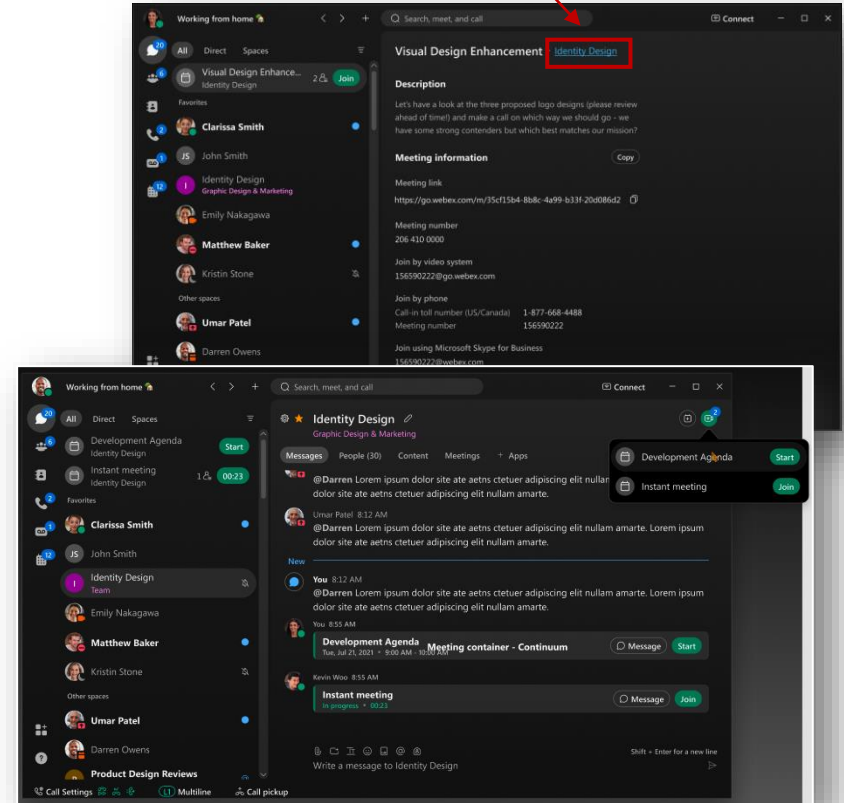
Working from home
Search, meet, and call
Connect

20
All Direct Spaces
6
Visual Design Enhance...
Identity Design
2 Join
Favorites
2
Clarissa Smith
JS John Smith
12
Identity Design
Graphic Design & Marketing
Emily Nakagawa
Matthew Baker
Kristin Stone
Other spaces
Umar Patel
Darren Owens

Visual Design Enhancement Identity Design

Description
Let's have a look at the three proposed logo designs (please review ahead of time!) and make a call on which way we should go - we have some strong contenders but which best matches our mission?

Meeting information Copy

Meeting link
https://go.webex.com/m/35cf15b4-8b4e-4a99-b33f-20d086d2

Meeting number
206 410 0000

Join by video system
156590222@go.webex.com

Join by phone
Call-in toll number (US/Canada) 1-877-668-4488
Meeting number 156590222

Join using Microsoft Skype for Business
156590222@webex.com

Working from home
Search, meet, and call
Connect

20
All Direct Spaces
6
Development Agenda
Identity Design
Start
Instant meeting
Identity Design
1 00:23
Favorites
2
Clarissa Smith
JS John Smith
12
Identity Design
Team
Emily Nakagawa
Matthew Baker
Kristin Stone
Other spaces
Umar Patel
Darren Owens
Product Design Reviews
Call Settings
L1 Multiline
Call pickup

Identity Design
Graphic Design & Marketing
2
Messages People (30) Content Meetings + Apps
Development Agenda Start
Instant meeting Join
dolor site ate aetns ctetuer adipiscing elit nullam amarte.
Umar Patel 8:12 AM
@Darren Lorem ipsum dolor site ate aetns ctetuer adipiscing elit nullam amarte. Lorem ipsum dolor site ate aetns ctetuer adipiscing elit nullam amarte.
New
You 8:12 AM
@Darren Lorem ipsum dolor site ate aetns ctetuer adipiscing elit nullam amarte. Lorem ipsum dolor site ate aetns ctetuer adipiscing elit nullam amarte.
You 8:55 AM
Development Agenda Meeting container - Continuum
Tue, Jul 21, 2021 • 9:00 AM - 10:00 AM
Message Start
Kevin Woo 8:55 AM
Instant meeting
In progress • 00:23
Message Join
Shift + Enter for a new line
Write a message to Identity Design